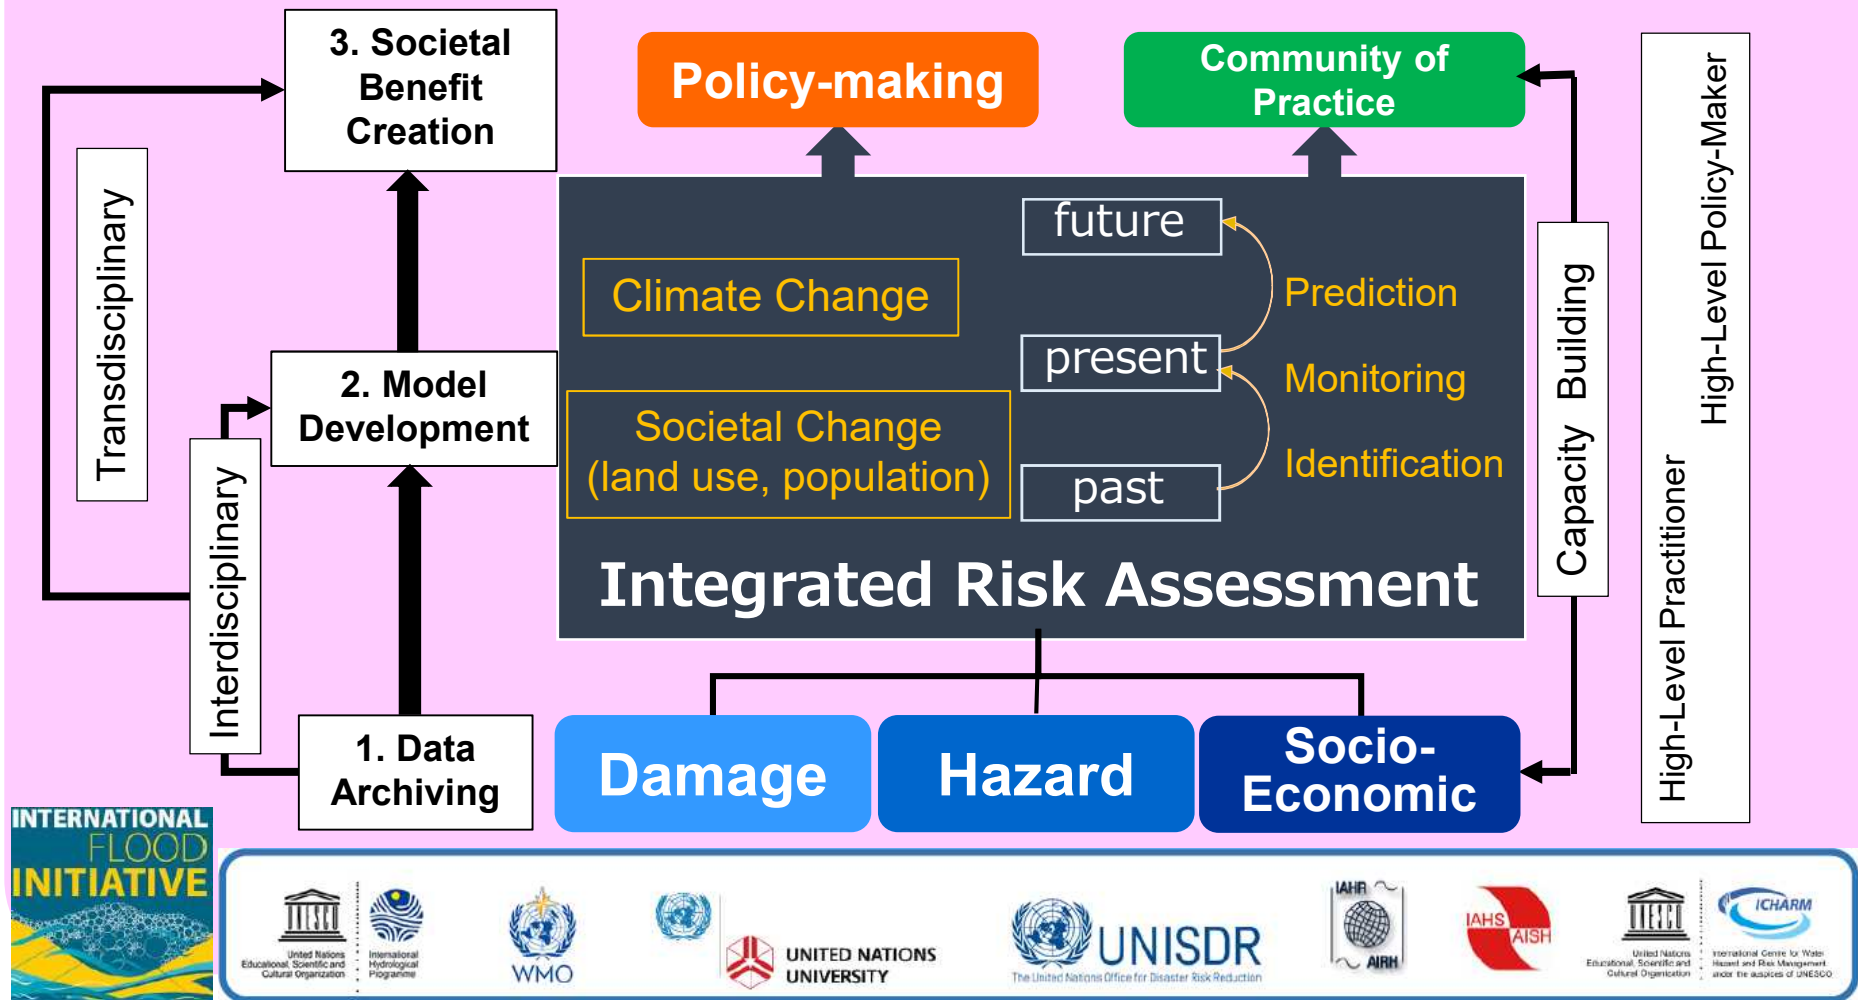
3. Societal Benefit Creation

Policy-making

Community of Practice

Transdisciplinary

2. Model Development

Interdisciplinary

1. Data Archiving

future

Climate Change

Prediction

present

Monitoring

Societal Change (land use, population)

Identification

past

Integrated Risk Assessment

Capacity Building

High-Level Policy-Maker

High-Level Practitioner

Damage

Hazard

Socio-Economic

INTERNATIONAL FLOOD INITIATIVE

UNESCO United Nations Educational, Scientific and Cultural Organization

International Hydrological Programme

WMO

UNITED NATIONS UNIVERSITY

UNISDR The United Nations Office for Disaster Risk Reduction

IAHR AIRH

IAHS AISH

UNESCO United Nations Educational, Scientific and Cultural Organization

ICHARM International Centre for Water Hazard and Risk Management under the auspices of UNESCO